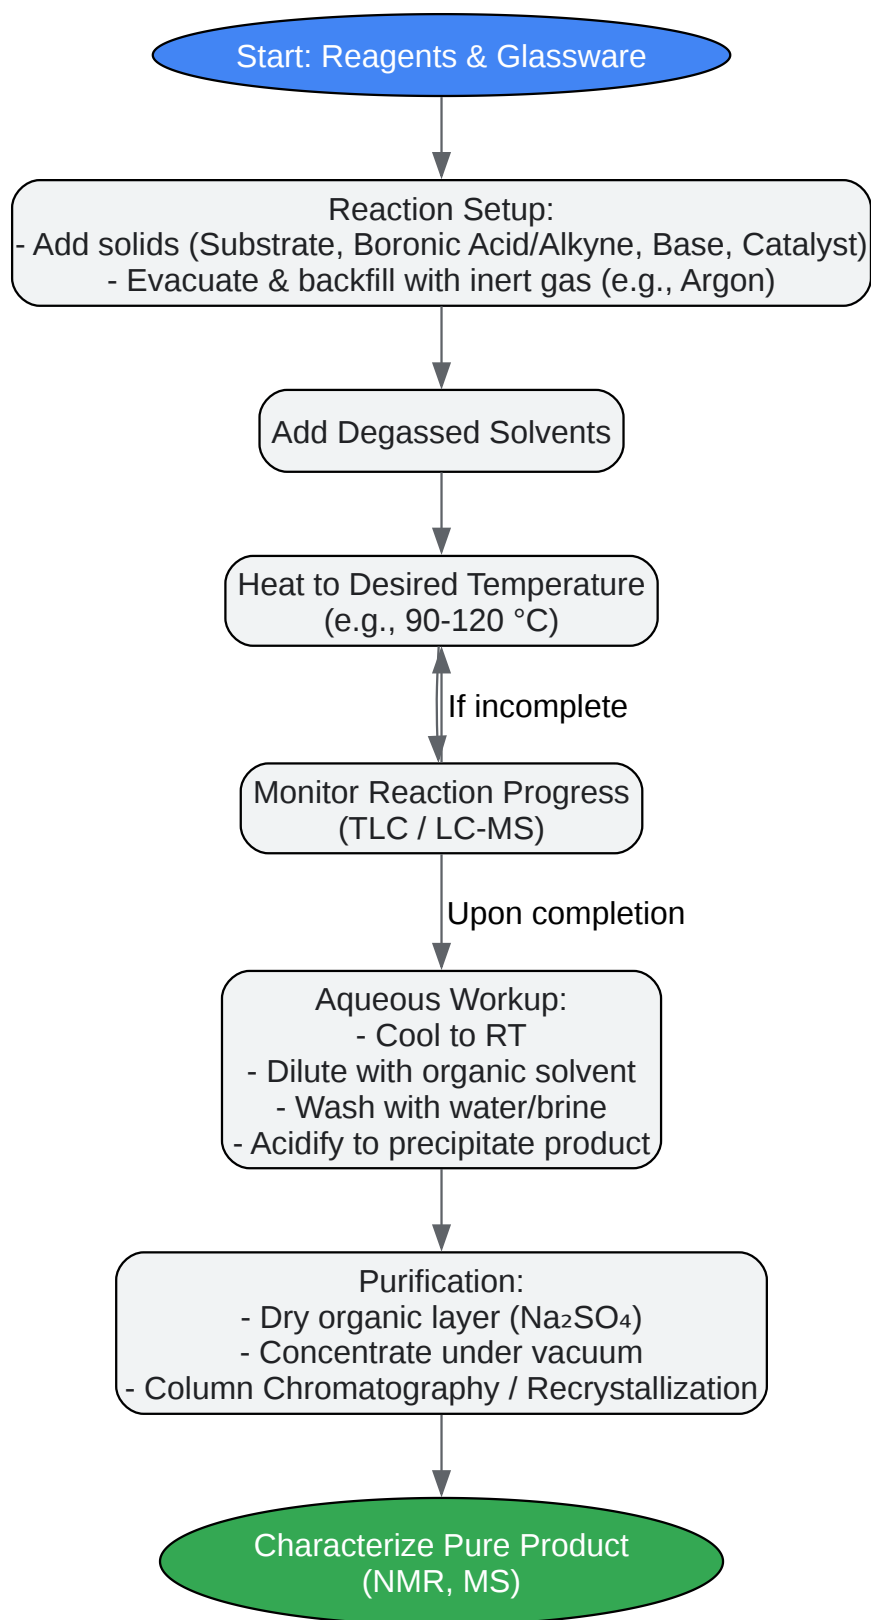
Start: Reagents & Glassware

Reaction Setup:
- Add solids (Substrate, Boronic Acid/Alkyne, Base, Catalyst)
- Evacuate & backfill with inert gas (e.g., Argon)

Add Degassed Solvents

Heat to Desired Temperature
(e.g., 90-120 °C)

If incomplete

Monitor Reaction Progress
(TLC / LC-MS)

Upon completion

Aqueous Workup:
- Cool to RT
- Dilute with organic solvent
- Wash with water/brine
- Acidify to precipitate product

Purification:
- Dry organic layer ($Na_2SO_4$)
- Concentrate under vacuum
- Column Chromatography / Recrystallization

Characterize Pure Product
(NMR, MS)